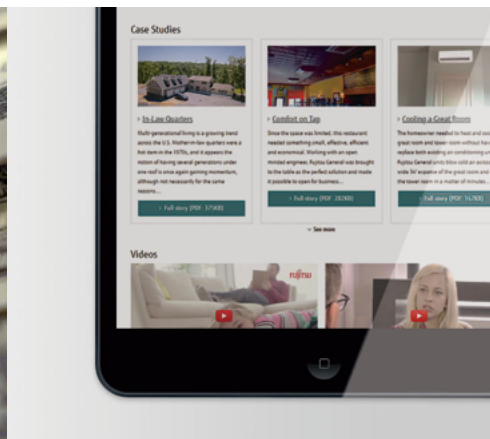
Case Studies

> In-Law Quarters

Multi-generational living is a growing trend across the U.S. Mother-in-law quarters were a hot item in the 1970s, and it appears the notion of having several generations under one roof is once again gaining momentum, although not necessarily for the same reasons...

> Full story (PDF: 375KB)

> Comfort on Tap

Since the space was limited, this restaurant needed something small, effective, efficient and economical. Working with an open minded engineer, Fujitsu General was brought to the table as the perfect solution and made it possible to open for business...

> Full story (PDF: 282KB)

> Cooling a Great Room

The homeowner needed to heat and cool a great room and tower room without having to replace both existing air conditioning units... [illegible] wide 36' expanse of the great room and the tower room in a matter of minutes...

> Full story (PDF: 167KB)

See more

Videos

FUJITSU